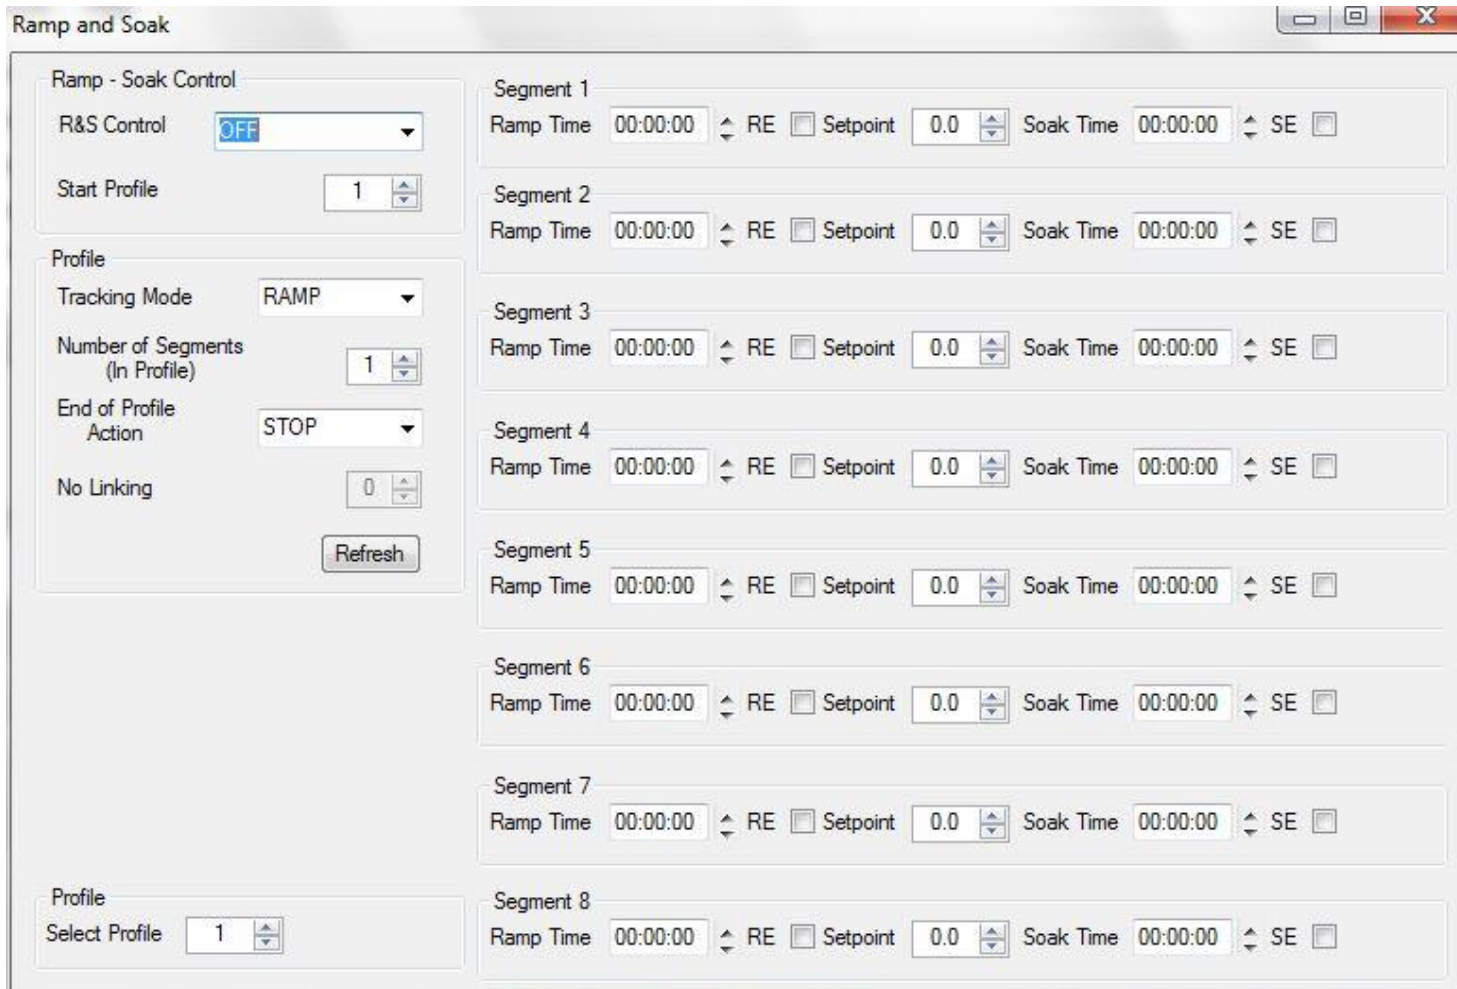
Ramp and Soak

Ramp - Soak Control
R&S Control OFF
Start Profile 1

Profile
Tracking Mode RAMP
Number of Segments (In Profile) 1
End of Profile Action STOP
No Linking 0
Refresh

Profile
Select Profile 1

Segment 1
Ramp Time 00:00:00 RE Setpoint 0.0 Soak Time 00:00:00 SE

Segment 2
Ramp Time 00:00:00 RE Setpoint 0.0 Soak Time 00:00:00 SE

Segment 3
Ramp Time 00:00:00 RE Setpoint 0.0 Soak Time 00:00:00 SE

Segment 4
Ramp Time 00:00:00 RE Setpoint 0.0 Soak Time 00:00:00 SE

Segment 5
Ramp Time 00:00:00 RE Setpoint 0.0 Soak Time 00:00:00 SE

Segment 6
Ramp Time 00:00:00 RE Setpoint 0.0 Soak Time 00:00:00 SE

Segment 7
Ramp Time 00:00:00 RE Setpoint 0.0 Soak Time 00:00:00 SE

Segment 8
Ramp Time 00:00:00 RE Setpoint 0.0 Soak Time 00:00:00 SE